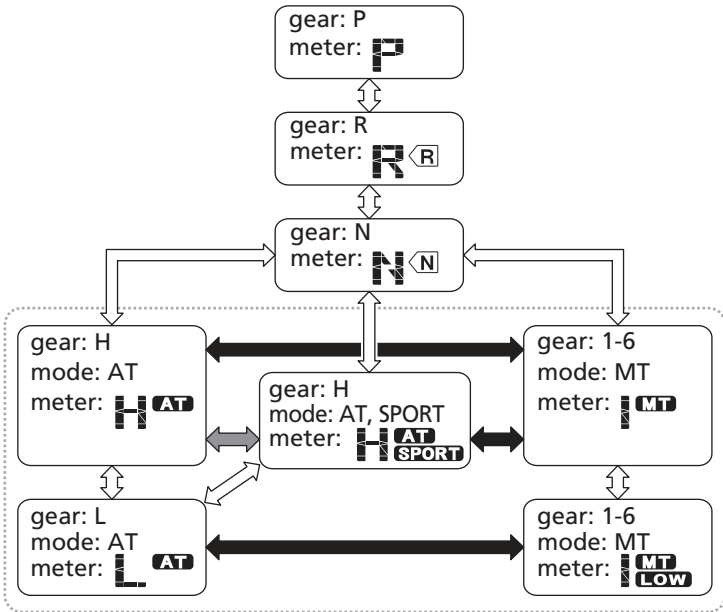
gear: P
meter: P

gear: R
meter: R R

gear: N
meter: N N

gear: H
mode: AT
meter: H AT

gear: H
mode: AT, SPORT
meter: H AT SPORT

gear: 1-6
mode: MT
meter: 1 MT

gear: L
mode: AT
meter: L AT

gear: 1-6
mode: MT
meter: 1 MT LOW